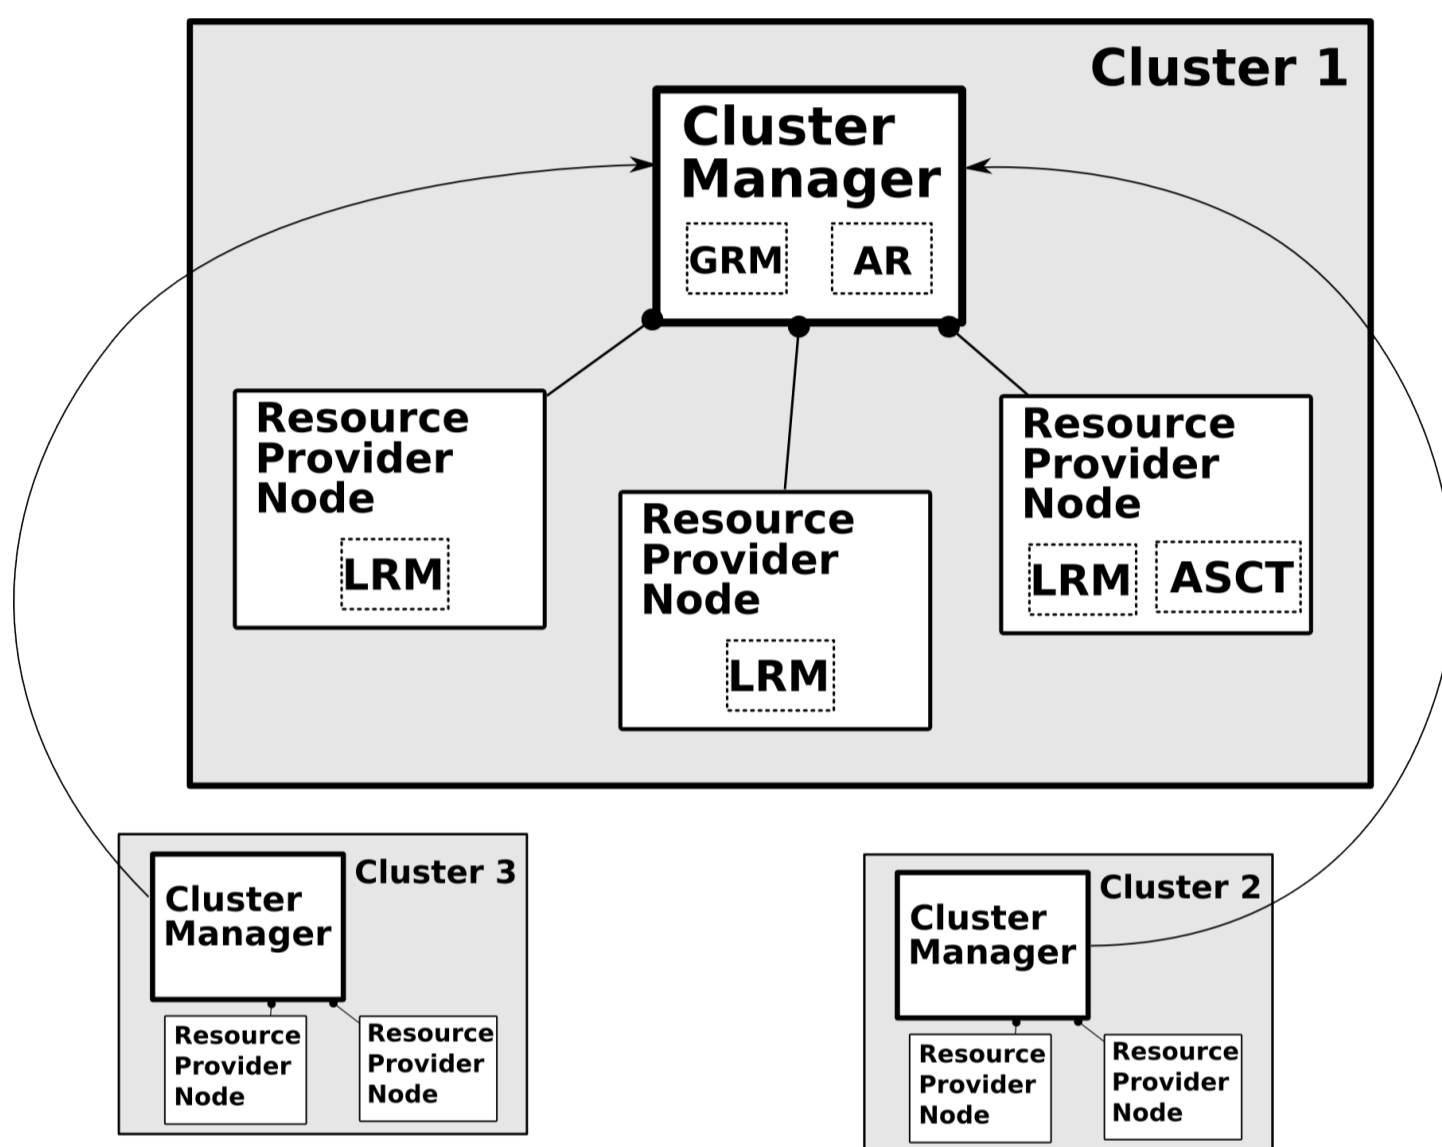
Cluster 1

Cluster Manager

GRM

AR

Resource Provider Node

LRM

Resource Provider Node

LRM

Resource Provider Node

LRM

ASCT

Cluster 3

Cluster Manager

Resource Provider Node

Resource Provider Node

Cluster 2

Cluster Manager

Resource Provider Node

Resource Provider Node